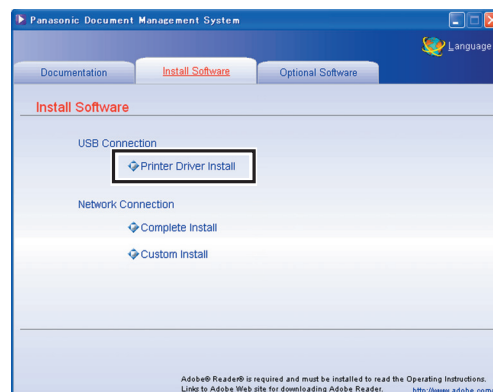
Panasonic Document Management System

Language

Documentation

Install Software

Optional Software

Install Software

USB Connection

Printer Driver Install

Network Connection

Complete Install

Custom Install

Adobe® Reader® is required and must be installed to read the Operating Instructions.
Links to Adobe Web site for downloading Adobe Reader. http://www.adobe.com